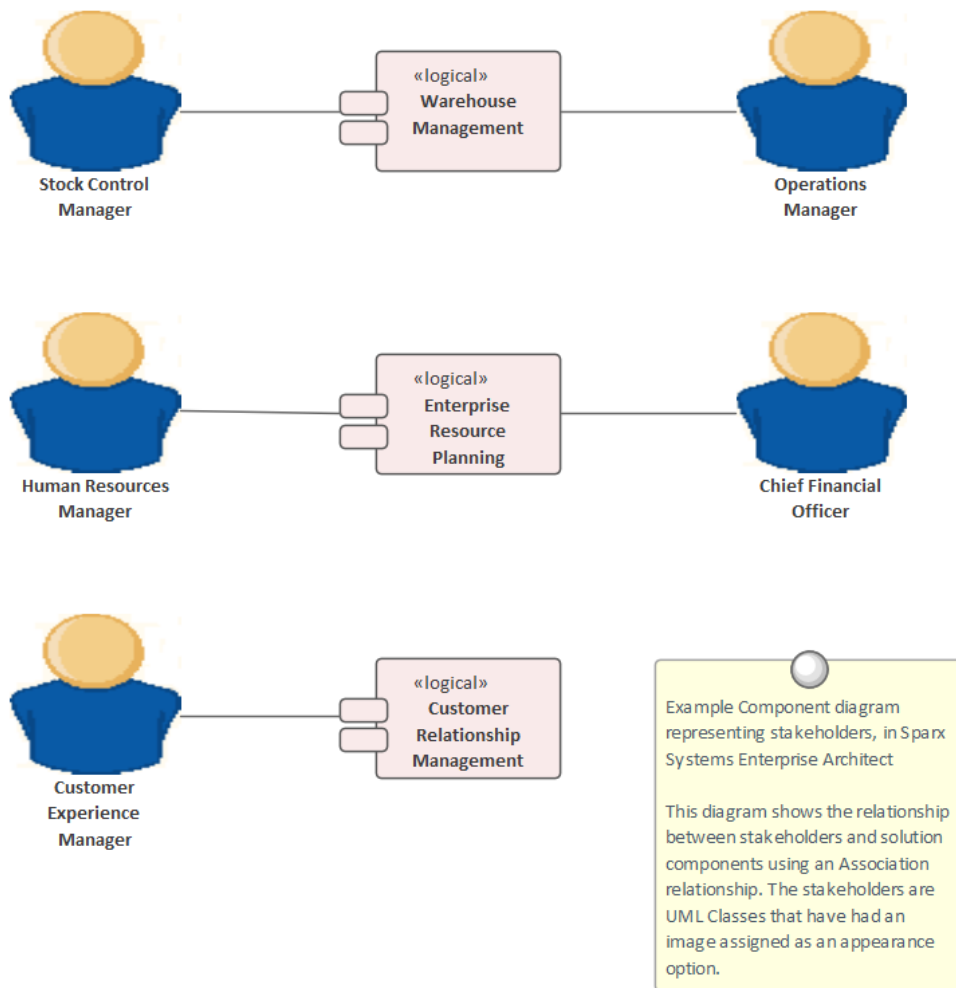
Stock Control Manager

«logical»
Warehouse Management

Operations Manager

Human Resources Manager

«logical»
Enterprise Resource Planning

Chief Financial Officer

Customer Experience Manager

«logical»
Customer Relationship Management

Example Component diagram representing stakeholders, in Sparx Systems Enterprise Architect

This diagram shows the relationship between stakeholders and solution components using an Association relationship. The stakeholders are UML Classes that have had an image assigned as an appearance option.